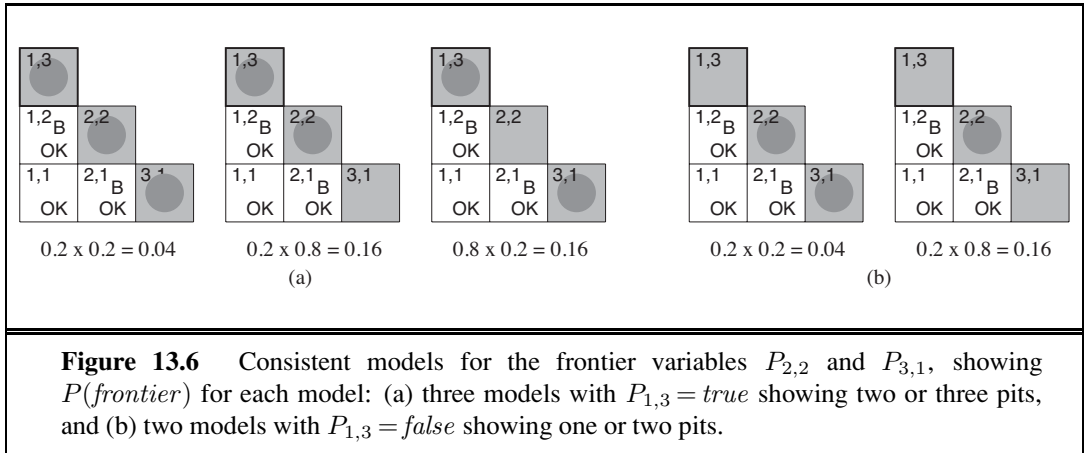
1,3

1,2 B
OK

2,2

1,1
OK

2,1 B
OK

3,1

0.2 x 0.2 = 0.04

1,3

1,2 B
OK

2,2

1,1
OK

2,1 B
OK

3,1

0.2 x 0.8 = 0.16

(a)

1,3

1,2 B
OK

2,2

1,1
OK

2,1 B
OK

3,1

0.8 x 0.2 = 0.16

1,3

1,2 B
OK

2,2

1,1
OK

2,1 B
OK

3,1

0.2 x 0.2 = 0.04

1,3

1,2 B
OK

2,2

1,1
OK

2,1 B
OK

3,1

0.2 x 0.8 = 0.16

(b)

**Figure 13.6** Consistent models for the frontier variables $P_{2,2}$ and $P_{3,1}$, showing $P(frontier)$ for each model: (a) three models with $P_{1,3} = true$ showing two or three pits, and (b) two models with $P_{1,3} = false$ showing one or two pits.